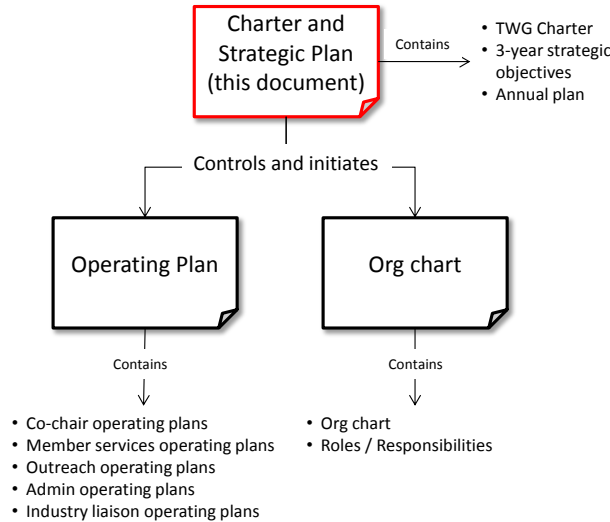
Charter and Strategic Plan (this document)

Contains

- TWG Charter
- 3-year strategic objectives
- Annual plan

Controls and initiates

Operating Plan

Org chart

Contains

- Co-chair operating plans
- Member services operating plans
- Outreach operating plans
- Admin operating plans
- Industry liaison operating plans

Contains

- Org chart
- Roles / Responsibilities